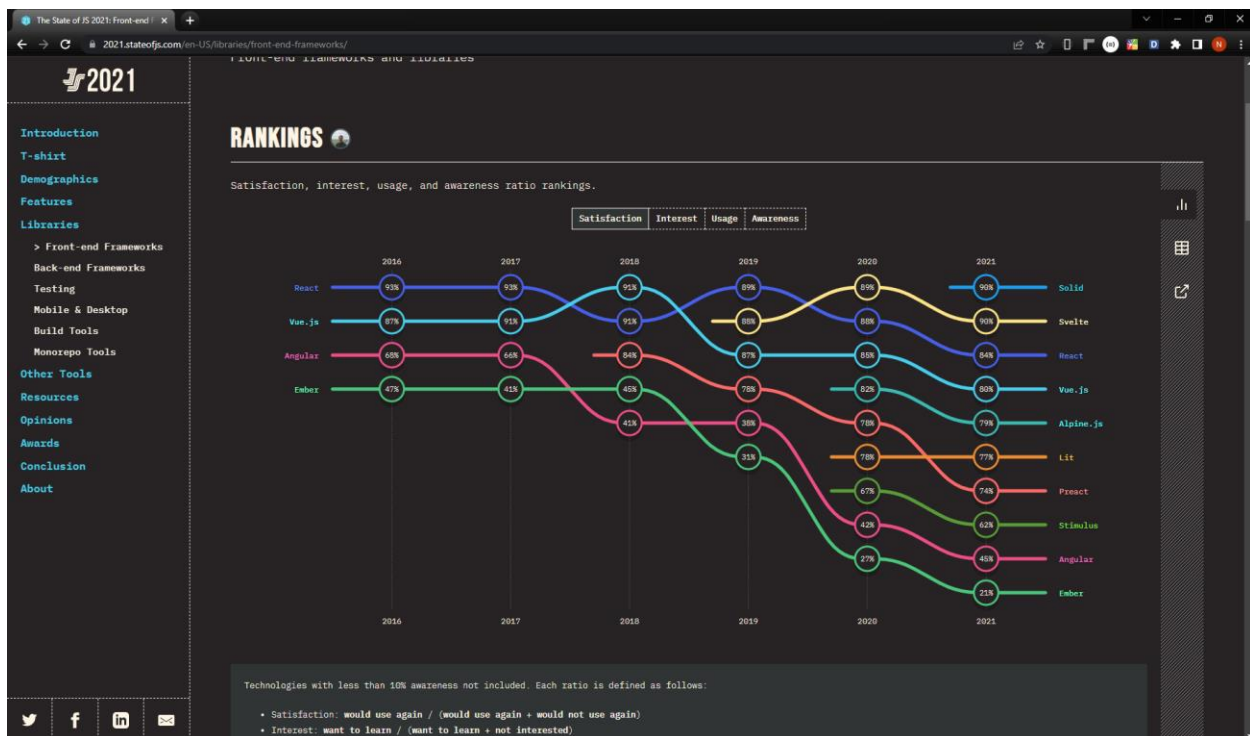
The State of JS 2021: Front-end f ×

2021.stateofjs.com/en-US/libraries/front-end-frameworks/

JS 2021

Front-end frameworks and libraries

Introduction
T-shirt
Demographics
Features
Libraries
> Front-end Frameworks
Back-end Frameworks
Testing
Mobile & Desktop
Build Tools
Monorepo Tools
Other Tools
Resources
Opinions
Awards
Conclusion
About

RANKINGS

Satisfaction, interest, usage, and awareness ratio rankings.

Satisfaction | Interest | Usage | Awareness

| | 2016 | 2017 | 2018 | 2019 | 2020 | 2021 | |
|---|---|---|---|---|---|---|---|
| React | 93% | 93% | 91% | 89% | 89% | 90% | Solid |
| Vue.js | 87% | 91% | 91% | 88% | 88% | 90% | Svelte |
| Angular | 68% | 66% | 84% | 87% | 85% | 84% | React |
| Ember | 47% | 41% | 45% | 78% | 82% | 80% | Vue.js |
| | | | 41% | 38% | 78% | 79% | Alpine.js |
| | | | | 31% | 78% | 77% | Lit |
| | | | | | 67% | 74% | Preact |
| | | | | | 42% | 62% | Stimulus |
| | | | | | 27% | 45% | Angular |
| | | | | | | 21% | Ember |
| | 2016 | 2017 | 2018 | 2019 | 2020 | 2021 | |

Technologies with less than 10% awareness not included. Each ratio is defined as follows:

• Satisfaction: would use again / (would use again + would not use again)
• Interest: want to learn / (want to learn + not interested)